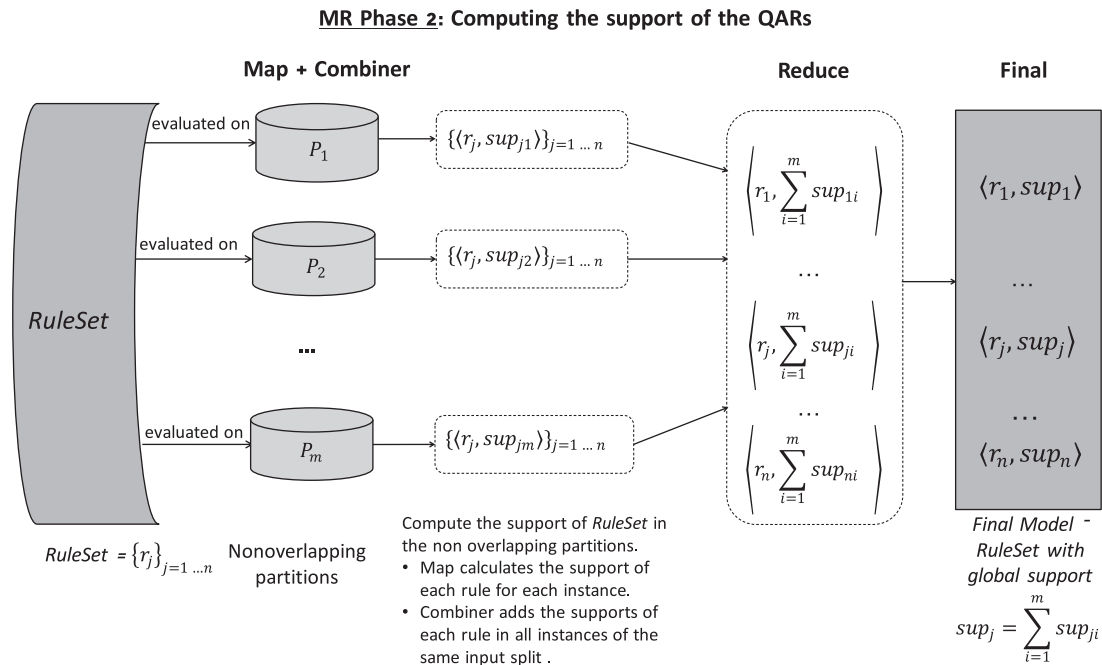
MR Phase 2: Computing the support of the QARs

Map + Combiner

Reduce

Final

RuleSet

evaluated on

$P_1$

$\{\langle r_j, sup_{j1}\rangle\}_{j=1\ldots n}$

evaluated on

$P_2$

$\{\langle r_j, sup_{j2}\rangle\}_{j=1\ldots n}$

...

evaluated on

$P_m$

$\{\langle r_j, sup_{jm}\rangle\}_{j=1\ldots n}$

$\left\langle r_1, \sum_{i=1}^{m} sup_{1i} \right\rangle$

...

$\left\langle r_j, \sum_{i=1}^{m} sup_{ji} \right\rangle$

...

$\left\langle r_n, \sum_{i=1}^{m} sup_{ni} \right\rangle$

$\langle r_1, sup_1\rangle$

...

$\langle r_j, sup_j\rangle$

...

$\langle r_n, sup_n\rangle$

RuleSet $= \{r_j\}_{j=1\ldots n}$

Nonoverlapping partitions

Compute the support of RuleSet in the non overlapping partitions.
• Map calculates the support of each rule for each instance.
• Combiner adds the supports of each rule in all instances of the same input split .

Final Model - RuleSet with global support

$sup_j = \sum_{i=1}^{m} sup_{ji}$